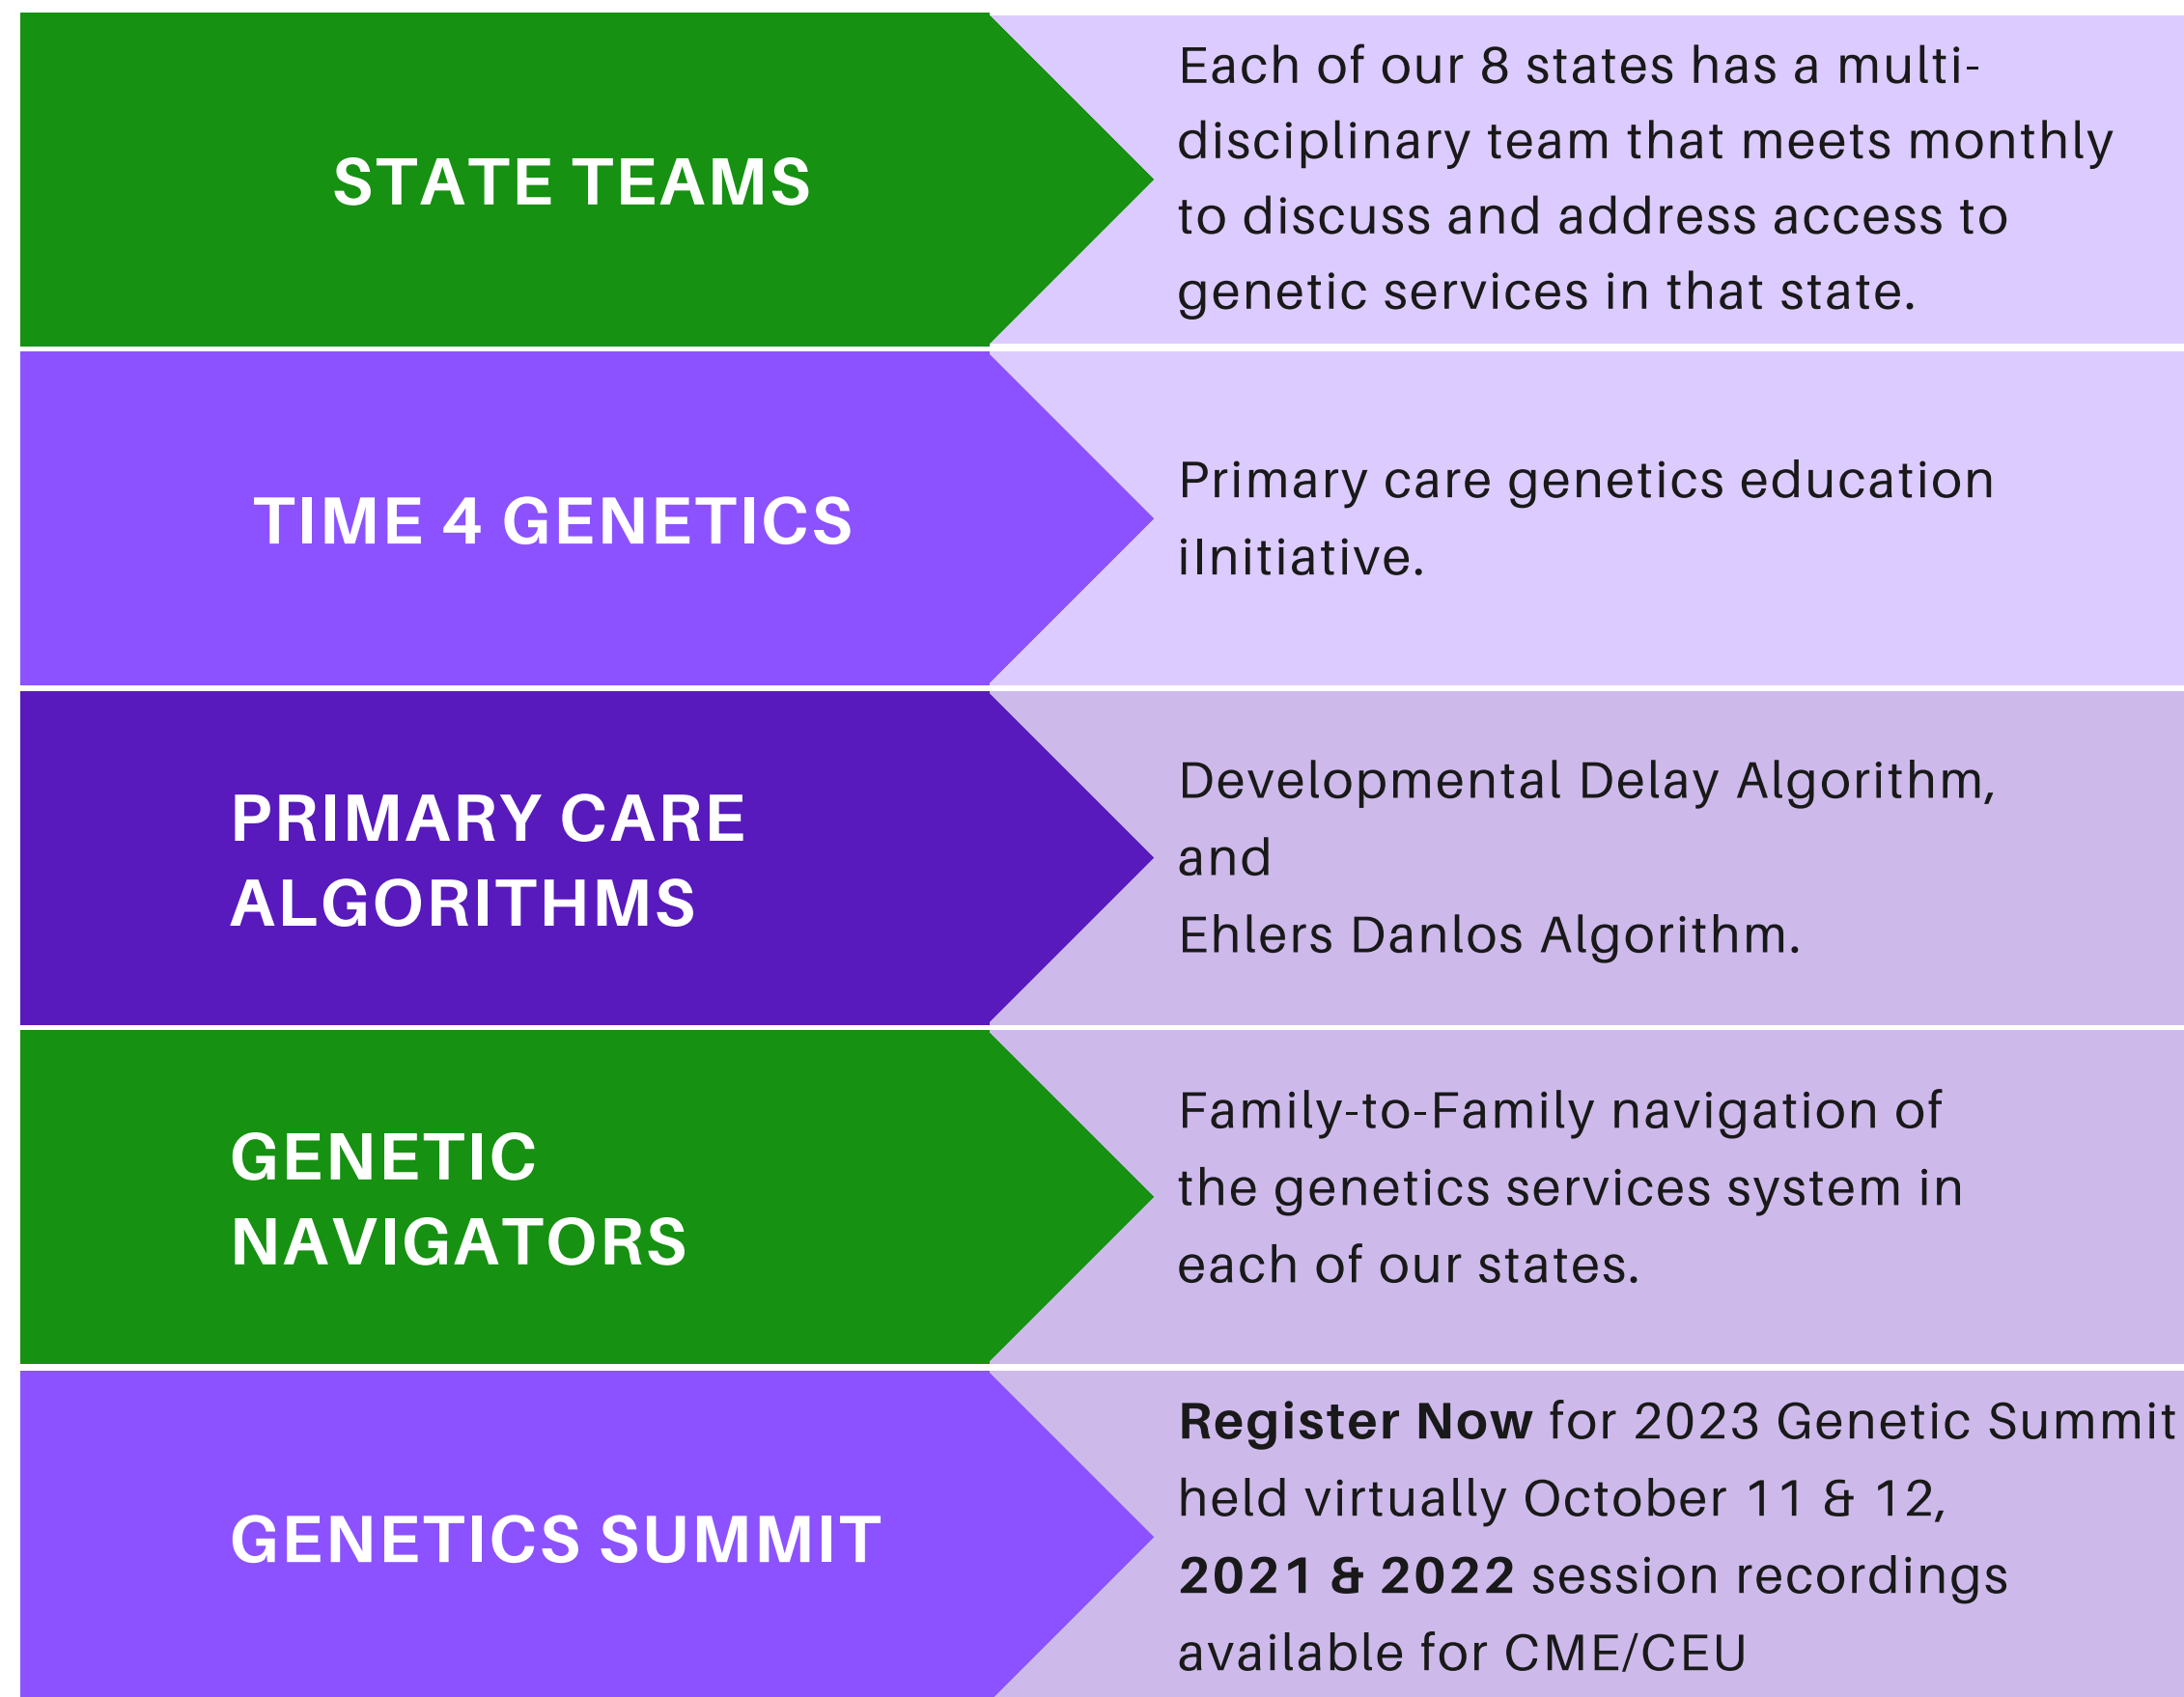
STATE TEAMS

Each of our 8 states has a multi-disciplinary team that meets monthly to discuss and address access to genetic services in that state.

TIME 4 GENETICS

Primary care genetics education iInitiative.

PRIMARY CARE ALGORITHMS

Developmental Delay Algorithm, and
Ehlers Danlos Algorithm.

GENETIC NAVIGATORS

Family-to-Family navigation of the genetics services system in each of our states.

GENETICS SUMMIT

**Register Now** for 2023 Genetic Summit held virtually October 11 & 12,
**2021 & 2022** session recordings available for CME/CEU